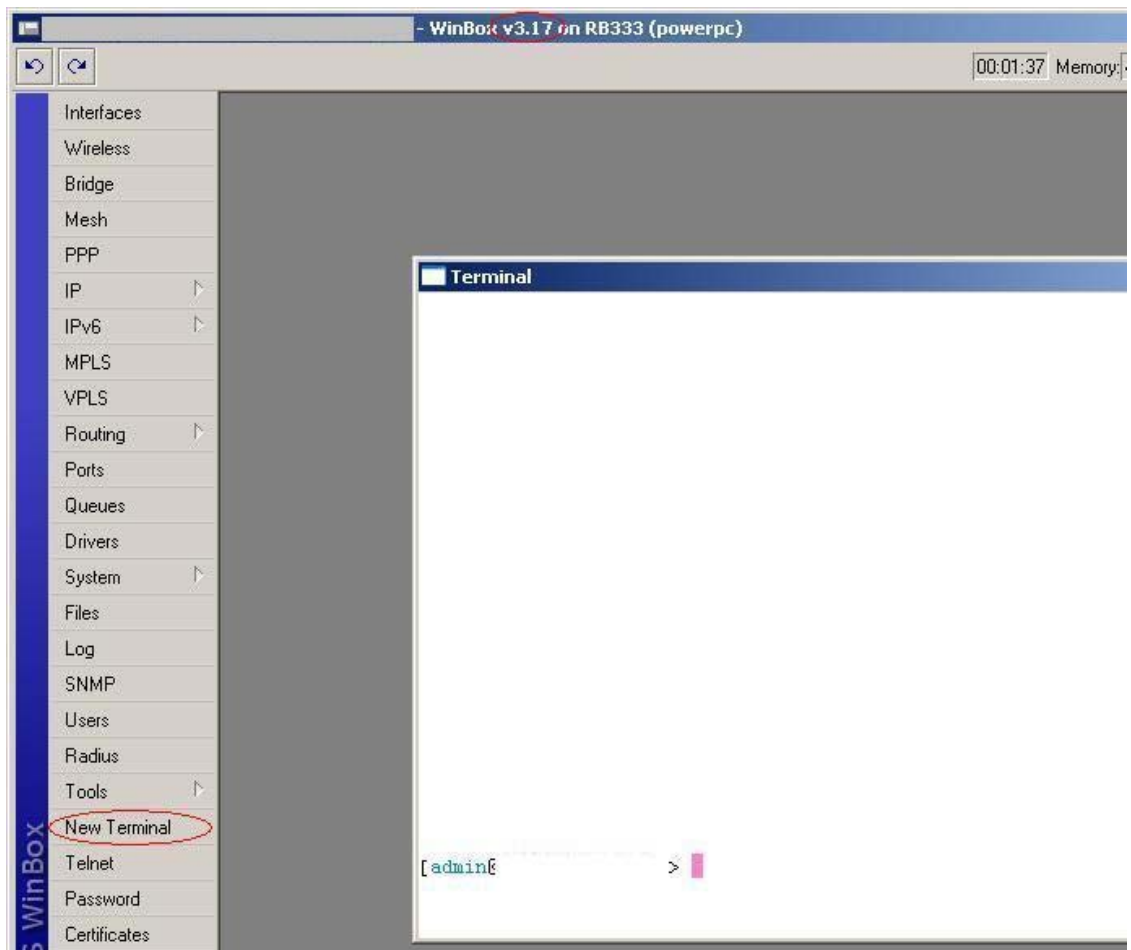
- WinBox v3.17 on RB333 (powerpc)

00:01:37 Memory: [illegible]

Interfaces
Wireless
Bridge
Mesh
PPP
IP
IPv6
MPLS
VPLS
Routing
Ports
Queues
Drivers
System
Files
Log
SNMP
Users
Radius
Tools
New Terminal
Telnet
Password
Certificates

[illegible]s WinBox

Terminal

[admin@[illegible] >